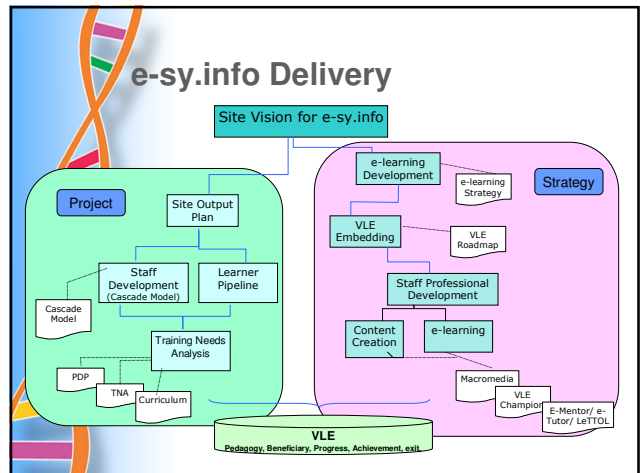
e-sy.info Delivery

Site Vision for e-sy.info

Project

Site Output Plan

Staff Development (Cascade Model)

Learner Pipeline

Cascade Model

Training Needs Analysis

PDP

TNA

Curriculum

e-learning Development

e-learning Strategy

Strategy

VLE Embedding

VLE Roadmap

Staff Professional Development

Content Creation

e-learning

Macromedia

VLE Champion

E-Mentor/ e-Tutor/ LeTTOL

VLE
Pedagogy, Beneficiary, Progress, Achievement, exit